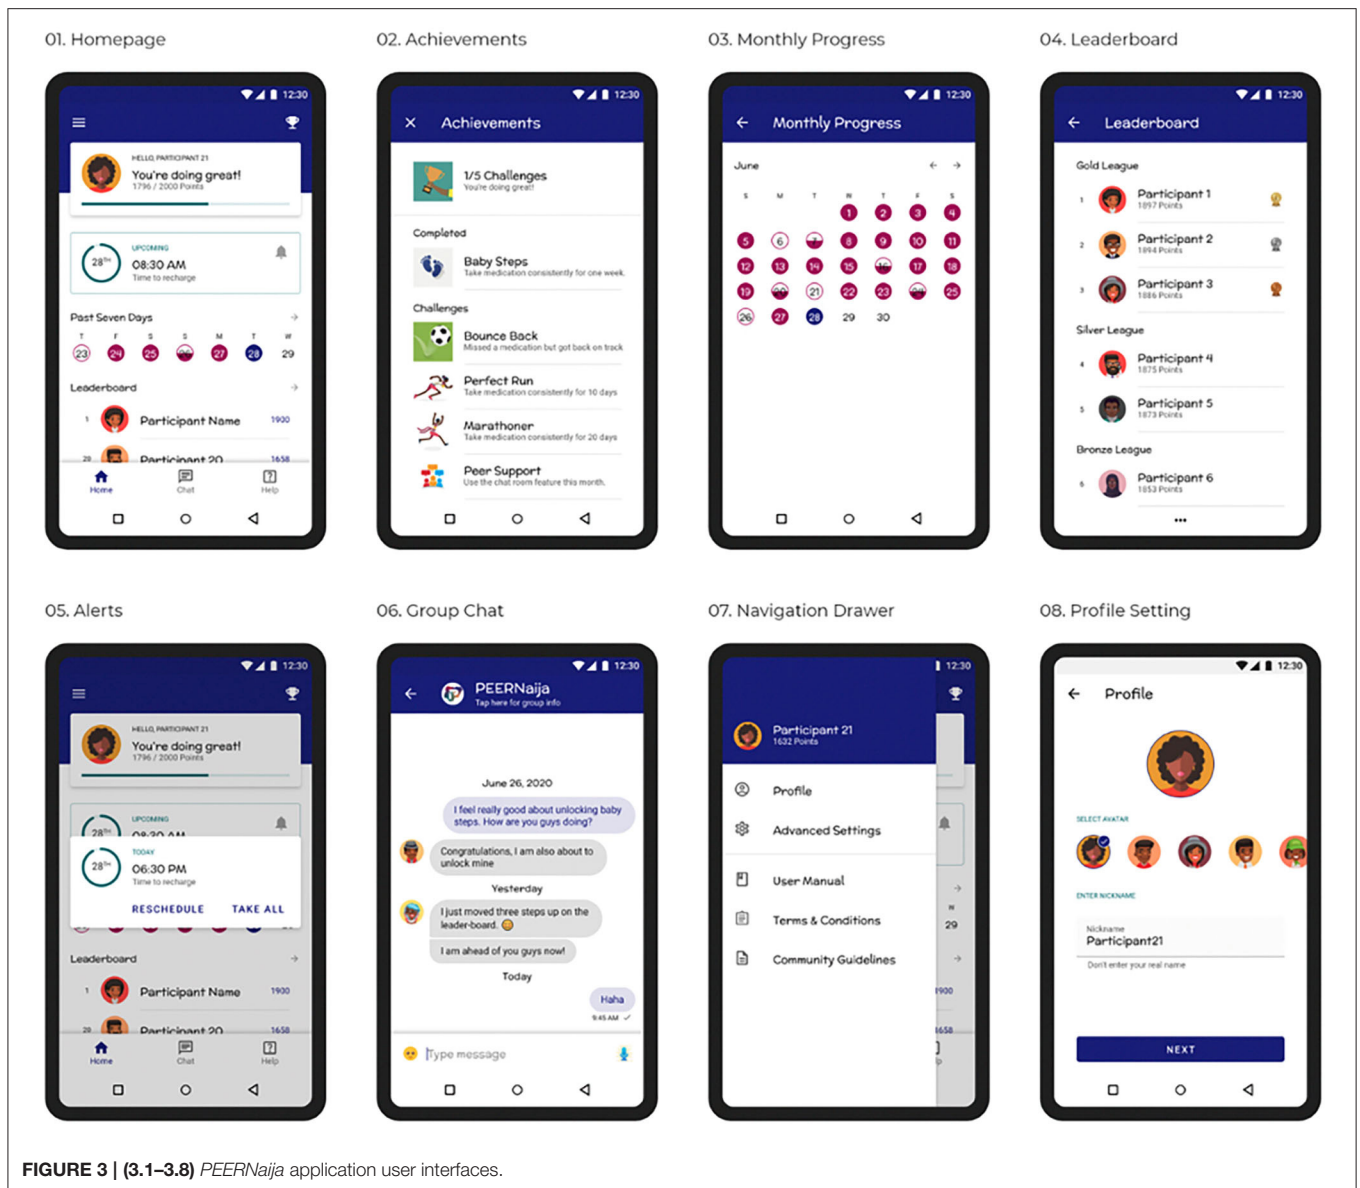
01. Homepage

12:30

HELLO, PARTICIPANT 21
You're doing great!
1796 / 2000 Points

28th
UPCOMING
08:30 AM
Time to recharge

Past Seven Days
T F S S M T W
23 24 25 26 27 28 29

Leaderboard
1 Participant Name 1930
20 Participant 20 1658
Home Chat Help

02. Achievements

12:30
Achievements

1/5 Challenges
You're doing great!

Completed
Baby Steps
Take medication consistently for one week.

Challenges
Bounce Back
Missed a medication but got back on track
Perfect Run
Take medication consistently for 10 days
Marathoner
Take medication consistently for 20 days
Peer Support
Use the chat room feature this month.

03. Monthly Progress

12:30
Monthly Progress

June
S M T W T F S
1 2 3 4
5 6 7 8 9 10 11
12 13 14 15 16 17 18
19 20 21 22 23 24 25
26 27 28 29 30

04. Leaderboard

12:30
Leaderboard

Gold League
1 Participant 1 1897 Points
2 Participant 2 1894 Points
3 Participant 3 1886 Points
Silver League
4 Participant 4 1875 Points
5 Participant 5 1873 Points
Bronze League
6 Participant 6 1853 Points
...

05. Alerts

12:30

HELLO, PARTICIPANT 21
You're doing great!
1796 / 2000 Points

UPCOMING
28th
TODAY
06:30 PM
Time to recharge
RESCHEDULE TAKE ALL

Leaderboard
1 Participant Name 1930
20 Participant 20 1658
Home Chat Help

06. Group Chat

12:30
PEERNaija
Tap here for group info

June 26, 2020
I feel really good about unlocking baby steps. How are you guys doing?
Congratulations, I am also about to unlock mine
Yesterday
I just moved three steps up on the leader-board.
I am ahead of you guys now!
Today
Haha
9:45 AM
Type message

07. Navigation Drawer

12:30
Participant 21
1632 Points

Profile
Advanced Settings
User Manual
Terms & Conditions
Community Guidelines

08. Profile Setting

12:30
Profile

SELECT AVATAR
ENTER NICKNAME
Nickname
Participant21
Don't enter your real name
NEXT

FIGURE 3 | (3.1–3.8) PEERNaija application user interfaces.